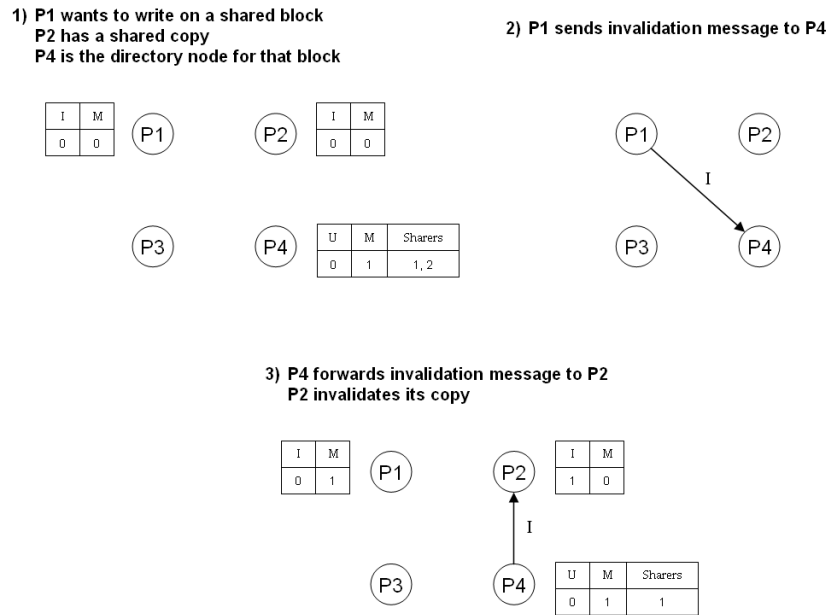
1) P1 wants to write on a shared block
P2 has a shared copy
P4 is the directory node for that block

| I | M |
|---|---|
| 0 | 0 |

P1

P2

| I | M |
|---|---|
| 0 | 0 |

P3

P4

| U | M | Sharers |
|---|---|---|
| 0 | 1 | 1, 2 |

2) P1 sends invalidation message to P4

P1

P2

I

P3

P4

3) P4 forwards invalidation message to P2
P2 invalidates its copy

| I | M |
|---|---|
| 0 | 1 |

P1

P2

| I | M |
|---|---|
| 1 | 0 |

I

P3

P4

| U | M | Sharers |
|---|---|---|
| 0 | 1 | 1 |